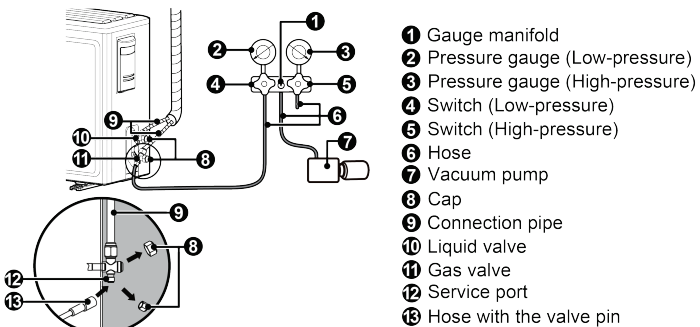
1
2
3
4
5
6
7
9
10
11
8
9
8
12
13

1 Gauge manifold
2 Pressure gauge (Low-pressure)
3 Pressure gauge (High-pressure)
4 Switch (Low-pressure)
5 Switch (High-pressure)
6 Hose
7 Vacuum pump
8 Cap
9 Connection pipe
10 Liquid valve
11 Gas valve
12 Service port
13 Hose with the valve pin